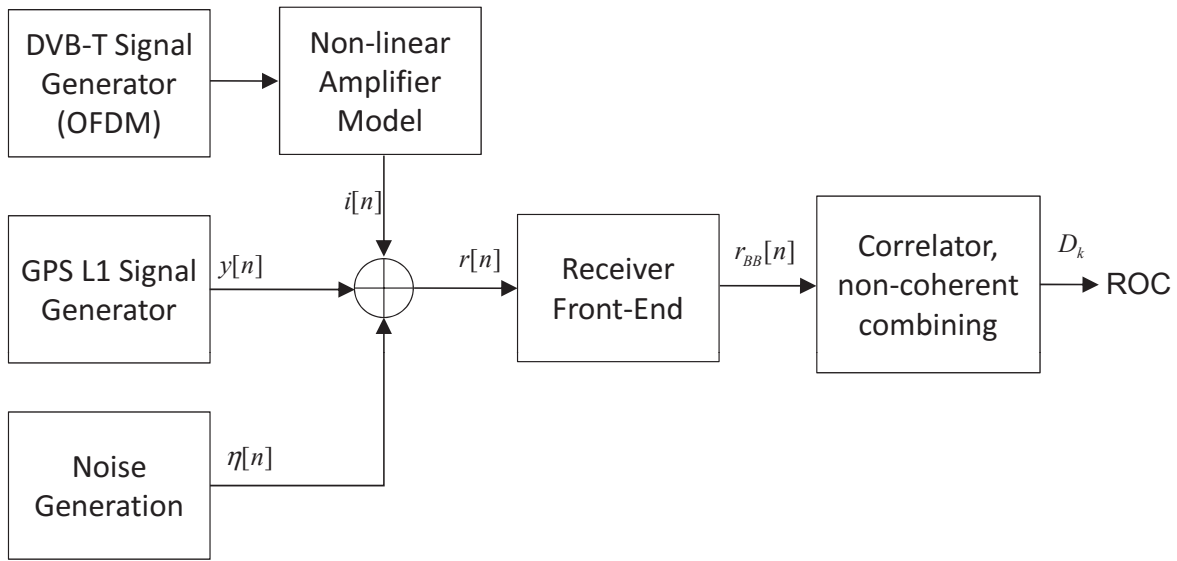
DVB-T Signal Generator (OFDM)

Non-linear Amplifier Model

$i[n]$

GPS L1 Signal Generator

$y[n]$

$r[n]$

Receiver Front-End

$r_{BB}[n]$

Correlator, non-coherent combining

$D_k$

ROC

Noise Generation

$\eta[n]$